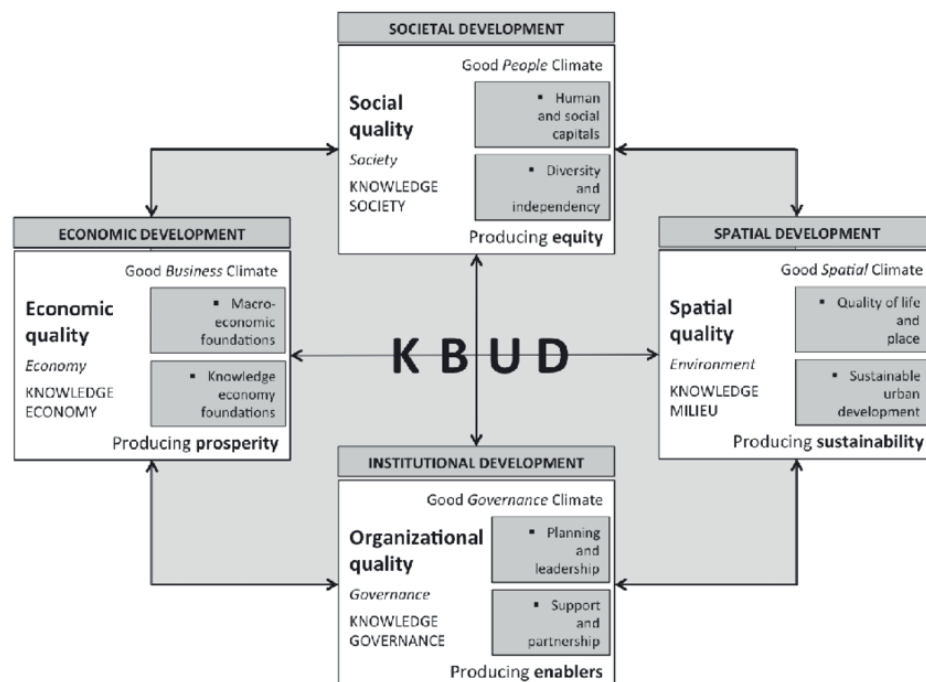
SOCIETAL DEVELOPMENT

Good People Climate

Social quality

Society

KNOWLEDGE SOCIETY

▪ Human and social capitals

▪ Diversity and independency

Producing equity

ECONOMIC DEVELOPMENT

Good Business Climate

Economic quality

Economy

KNOWLEDGE ECONOMY

▪ Macroeconomic foundations

▪ Knowledge economy foundations

Producing prosperity

K B U D

SPATIAL DEVELOPMENT

Good Spatial Climate

Spatial quality

Environment

KNOWLEDGE MILIEU

▪ Quality of life and place

▪ Sustainable urban development

Producing sustainability

INSTITUTIONAL DEVELOPMENT

Good Governance Climate

Organizational quality

Governance

KNOWLEDGE GOVERNANCE

▪ Planning and leadership

▪ Support and partnership

Producing enablers